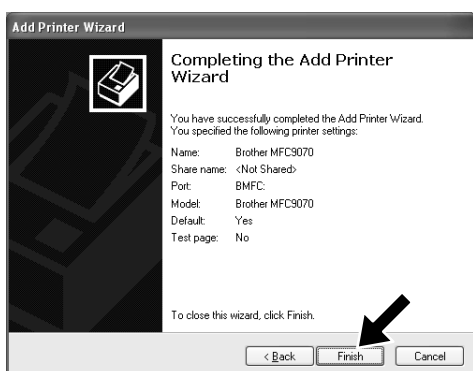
Add Printer Wizard

Completing the Add Printer Wizard

You have successfully completed the Add Printer Wizard. You specified the following printer settings:

| | |
|---|---|
| Name: | Brother MFC9070 |
| Share name: | <Not Shared> |
| Port: | BMFC: |
| Model: | Brother MFC9070 |
| Default: | Yes |
| Test page: | No |

To close this wizard, click Finish.

< Back | Finish | Cancel